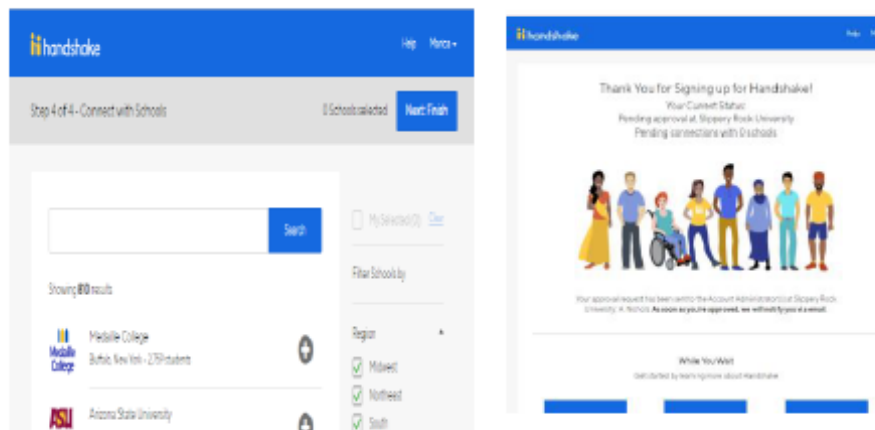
handshake

Help Marcus

Step 4 of 4 - Connect with Schools

0 Schools selected

Next: Finish

Search

Showing 810 results

Medaille College

Medaille College

Buffalo, New York - 2,759 students

ASU

Arizona State University

My Selected (0) Clear

Filter Schools by

Region

Midwest

Northeast

South

handshake

Thank You for Signing up for Handshake!

Your Current Status:

Pending approval at Slippery Rock University

Pending connections with 0 schools

Your approval request has been sent to the Account Administrators at Slippery Rock University. A. Nichols. As soon as you're approved, we will notify you via email.

While You Wait

Get started by learning more about Handshake